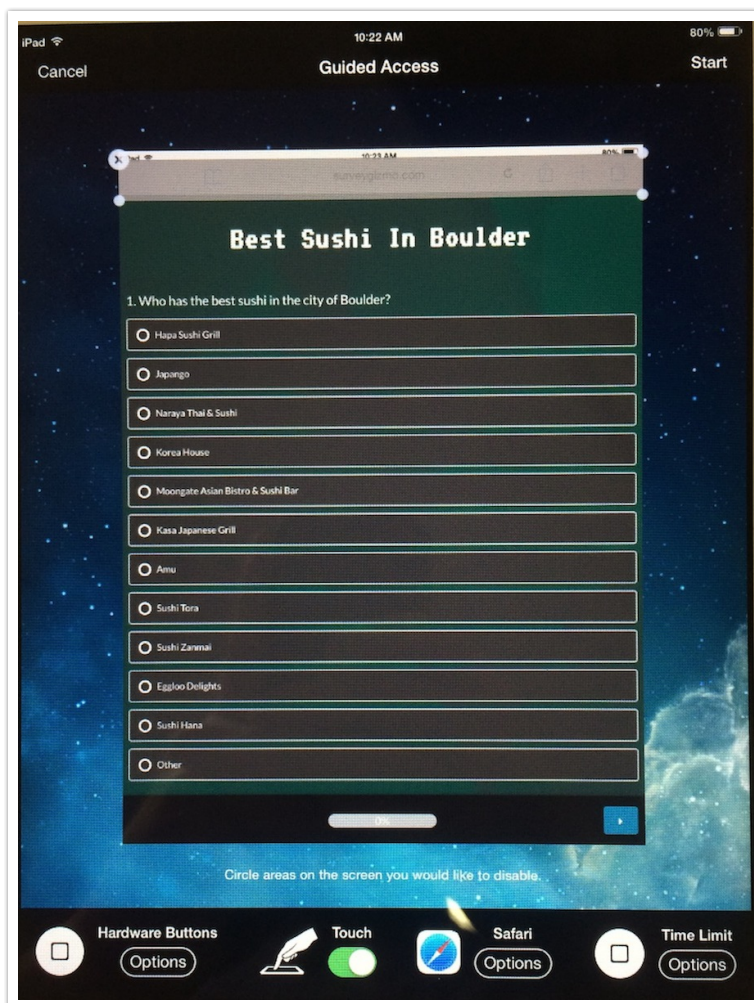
iPad
10:22 AM
80%
Cancel
Guided Access
Start

10:23 AM
80%
surveygizmo.com

Best Sushi In Boulder

1. Who has the best sushi in the city of Boulder?

Hapa Sushi Grill
Japango
Naraya Thai & Sushi
Korea House
Moongate Asian Bistro & Sushi Bar
Kasa Japanese Grill
Amu
Sushi Tora
Sushi Zanmai
Eggloo Delights
Sushi Hana
Other

0%

Circle areas on the screen you would like to disable.

Hardware Buttons
Options
Touch
Safari
Options
Time Limit
Options